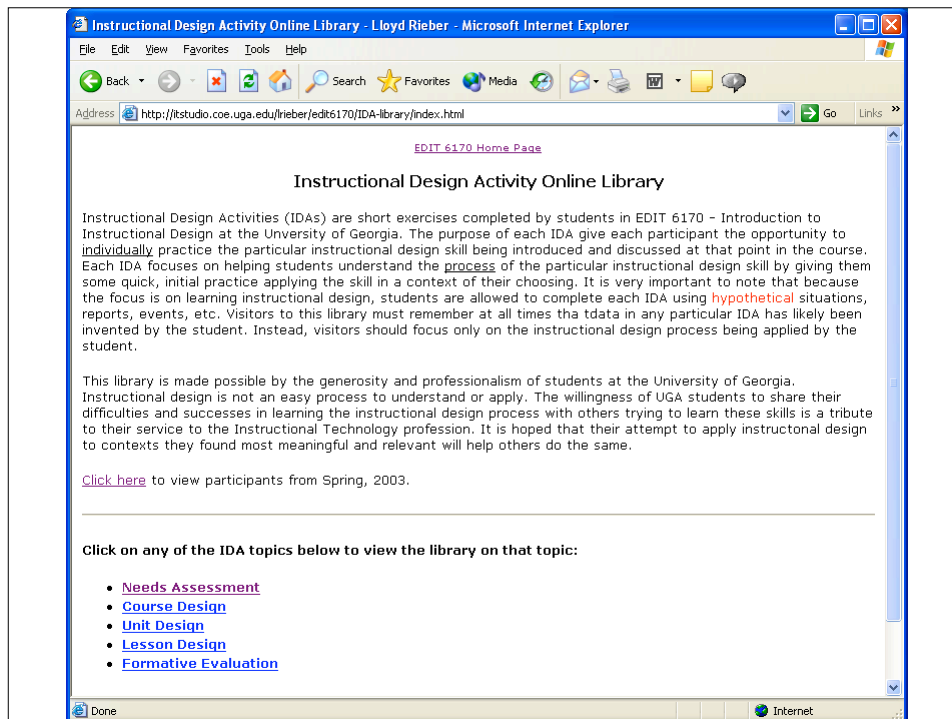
Instructional Design Activity Online Library - Lloyd Rieber - Microsoft Internet Explorer

File Edit View Favorites Tools Help

Back Search Favorites Media

Address http://itstudio.coe.uga.edu/lrieber/edit6170/IDA-library/index.html Go Links »

EDIT 6170 Home Page

Instructional Design Activity Online Library

Instructional Design Activities (IDAs) are short exercises completed by students in EDIT 6170 - Introduction to Instructional Design at the University of Georgia. The purpose of each IDA give each participant the opportunity to individually practice the particular instructional design skill being introduced and discussed at that point in the course. Each IDA focuses on helping students understand the process of the particular instructional design skill by giving them some quick, initial practice applying the skill in a context of their choosing. It is very important to note that because the focus is on learning instructional design, students are allowed to complete each IDA using hypothetical situations, reports, events, etc. Visitors to this library must remember at all times tha tdata in any particular IDA has likely been invented by the student. Instead, visitors should focus only on the instructional design process being applied by the student.

This library is made possible by the generosity and professionalism of students at the University of Georgia. Instructional design is not an easy process to understand or apply. The willingness of UGA students to share their difficulties and successes in learning the instructional design process with others trying to learn these skills is a tribute to their service to the Instructional Technology profession. It is hoped that their attempt to apply instructonal design to contexts they found most meaningful and relevant will help others do the same.

Click here to view participants from Spring, 2003.

Click on any of the IDA topics below to view the library on that topic:

- Needs Assessment
- Course Design
- Unit Design
- Lesson Design
- Formative Evaluation

Done Internet